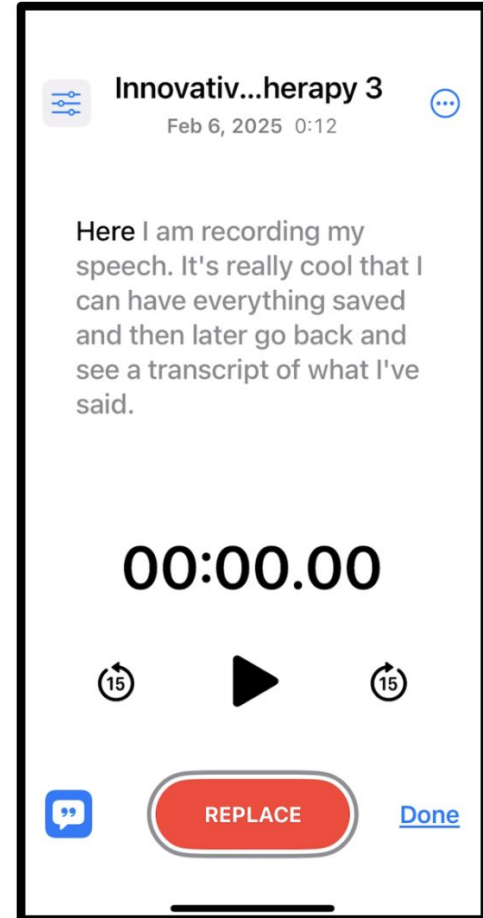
Innovativ...herapy 3
Feb 6, 2025 0:12

Here I am recording my speech. It's really cool that I can have everything saved and then later go back and see a transcript of what I've said.

00:00.00

15

15

REPLACE

Done